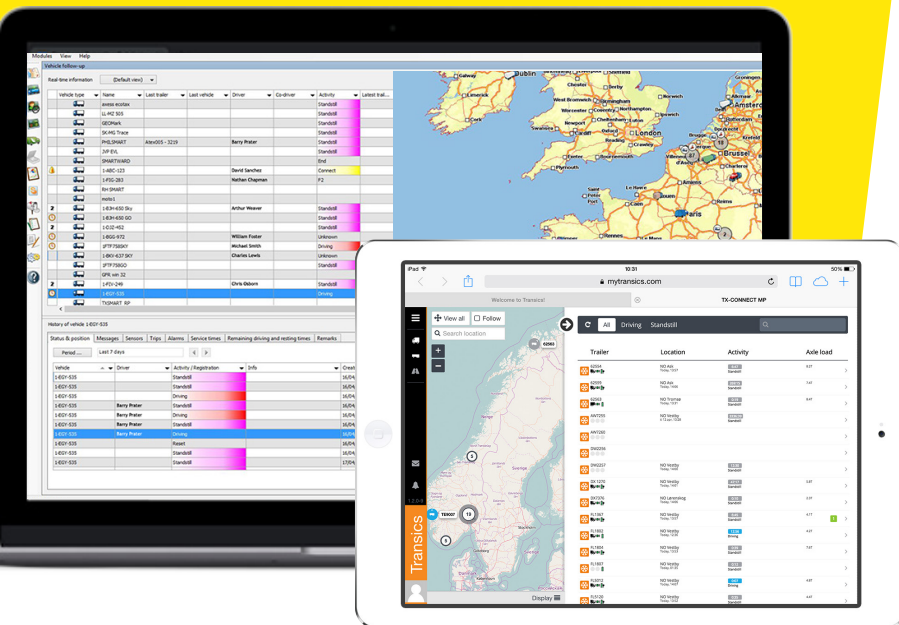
Modules View Help

Vehicle follow up

Real-time information (Default view)

| Vehicle type | Name | Last trailer | Last vehicle | Driver | Co-driver | Activity | Latest trail... |
|---|---|---|---|---|---|---|---|
| | avest ecotax | | | | | Standstill | |
| | LL-MZ 505 | | | | | Standstill | |
| | GEOMark | | | | | Standstill | |
| | SK:MG Trace | | | | | Standstill | |
| | PHILSMART | Atex005 - 3219 | | Barry Prater | | Standstill | |
| | JVP EVL | | | | | Standstill | |
| | SMARTWARD | | | | | End | |
| | 1-ABC-123 | | | David Sanchez | | Connect | |
| | 1-FSC-283 | | | Nathan Chapman | | F2 | |
| | RH SMART | | | | | | |
| | moto1 | | | | | | |
| | 1-BJH-650 Sky | | | Arthur Weaver | | Standstill | |
| | 1-BJH-650 GO | | | | | Standstill | |
| | 1-DJZ-452 | | | | | Standstill | |
| | 1-BGG-972 | | | William Foster | | Unknown | |
| | 1FTF758SKY | | | Michael Smith | | Driving | |
| | 1-BKI-637 SKY | | | Charles Lewis | | Unknown | |
| | 1FTF758GO | | | | | Standstill | |
| | GPR vsn 32 | | | | | | |
| | 1-FIV-249 | | | Chris Osborn | | Standstill | |
| | 1-EGY-535 | | | | | Driving | |
| | TXSMART RP | | | | | | |

History of vehicle 1-EGY-535

Status & position | Messages | Sensors | Trips | Alarms | Service times | Remaining driving and resting times | Remarks

Period ... Last 7 days

| Vehicle | Driver | Activity / Registration | Info | Creat |
|---|---|---|---|---|
| 1-EGY-535 | | Standstill | | 16/04 |
| 1-EGY-535 | | Standstill | | 16/04 |
| 1-EGY-535 | | Driving | | 16/04 |
| 1-EGY-535 | Barry Prater | Standstill | | 16/04 |
| 1-EGY-535 | Barry Prater | Driving | | 16/04 |
| 1-EGY-535 | Barry Prater | Standstill | | 16/04 |
| 1-EGY-535 | Barry Prater | Driving | | 16/04 |
| 1-EGY-535 | | Reset | | 16/04 |
| 1-EGY-535 | | Standstill | | 16/04 |
| 1-EGY-535 | | Standstill | | 17/04 |

Liverpool Sheffield Nottingham Birmingham Leicester Norwich Cambridge London Cardiff Bristol Southampton Plymouth Amsterdam Brussel Paris Rotterdam Lille Antwerpen Gent Calais Rouen Le Havre Caen Rennes Nantes Dublin Cork Colchester Ipswich Brighton Oxford Reading Exeter

iPad 10:31 50%
mytranscis.com
Welcome to Transics! TX-CONNECT MP

View all Follow
Search location
All Driving Standstill

| Trailer | Location | Activity | Axle load |
|---|---|---|---|
| 62064 | NO Ask | | |
| 62059 | NO Ask | Standstill | |
| 62063 | NO Tromsø | Standstill | |
| AM7265 | NO Vestby | Standstill | |
| AM7260 | | | |
| SW2256 | | | |
| SW2257 | NO Vestby | Standstill | |
| SX 7270 | NO Vestby | Standstill | |
| SX7276 | NO Lørenskog | Standstill | |
| FL1867 | NO Vestby | Standstill | |
| FL1862 | NO Vestby | Driving | |
| FL1806 | NO Vestby | Standstill | |
| FL1897 | NO Vestby | Standstill | |
| FL5072 | NO Vestby | Driving | |
| FL5120 | NO Vestby | Standstill | |

62063 TE007 19 3 5 Sverige
Transics
Display